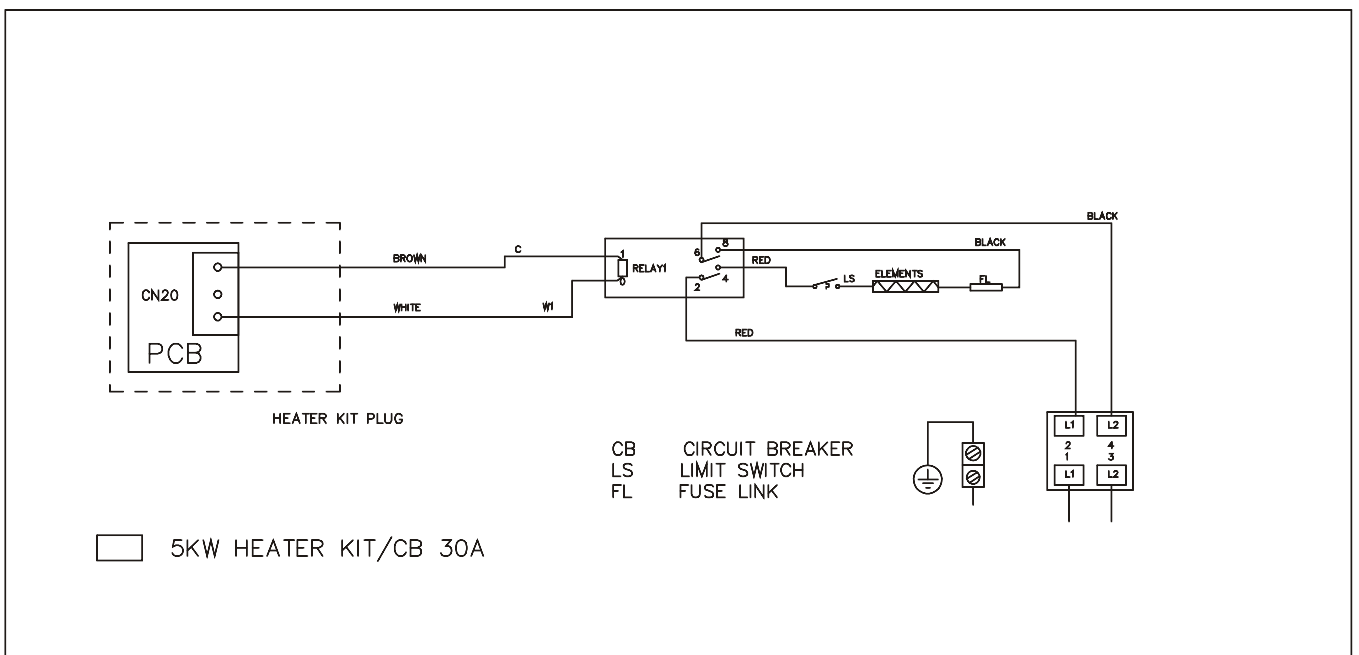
BLACK

BLACK

CN20

PCB

BROWN

C

WHITE

W1

1
RELAY1
0

6
8
RED
2
4

LS

ELEMENTS

FL

RED

HEATER KIT PLUG

CB CIRCUIT BREAKER
LS LIMIT SWITCH
FL FUSE LINK

L1
L2
2
1
4
3
L1
L2

5KW HEATER KIT/CB 30A